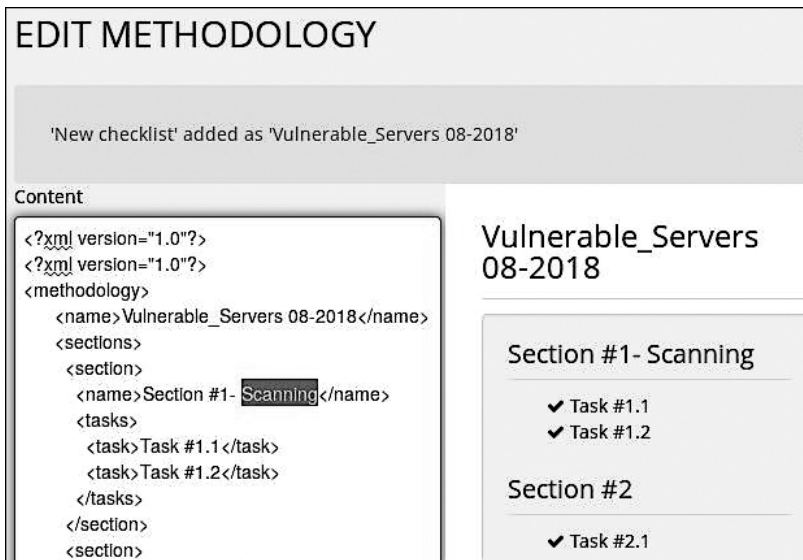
EDIT METHODOLOGY

'New checklist' added as 'Vulnerable_Servers 08-2018'

Content

<?xml version="1.0"?>
<?xml version="1.0"?>
<methodology>
<name>Vulnerable_Servers 08-2018</name>
<sections>
<section>
<name>Section #1- Scanning</name>
<tasks>
<task>Task #1.1</task>
<task>Task #1.2</task>
</tasks>
</section>
<section>

Vulnerable_Servers 08-2018

Section #1- Scanning

✔ Task #1.1
✔ Task #1.2

Section #2

✔ Task #2.1